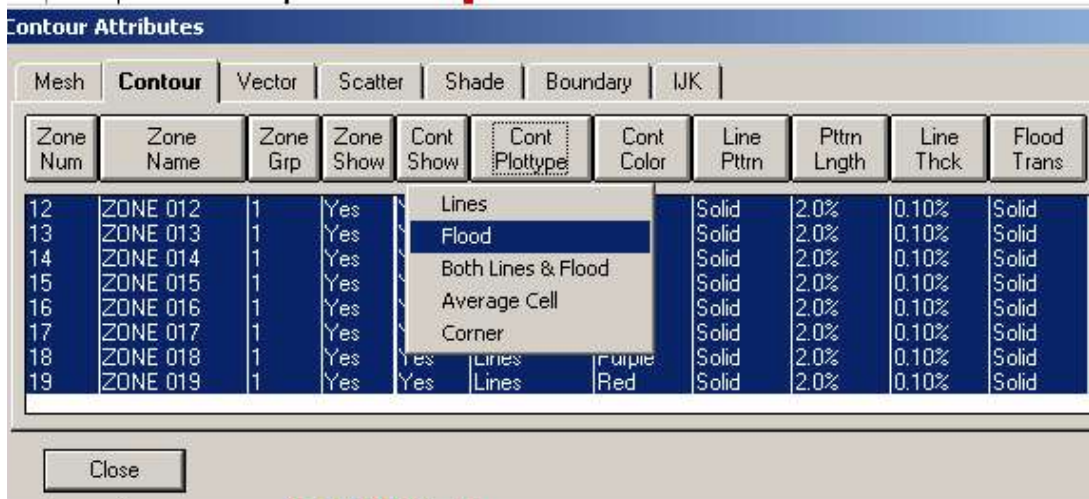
Contour Attributes

Mesh | Contour | Vector | Scatter | Shade | Boundary | IJK

| Zone Num | Zone Name | Zone Grp | Zone Show | Cont Show | Cont Plottype | Cont Color | Line Pttrn | Pttrn Lngth | Line Thck | Flood Trans |
|---|---|---|---|---|---|---|---|---|---|---|
| 12 | ZONE 012 | 1 | Yes | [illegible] | | | Solid | 2.0% | 0.10% | Solid |
| 13 | ZONE 013 | 1 | Yes | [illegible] | | | Solid | 2.0% | 0.10% | Solid |
| 14 | ZONE 014 | 1 | Yes | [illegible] | | | Solid | 2.0% | 0.10% | Solid |
| 15 | ZONE 015 | 1 | Yes | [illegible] | | | Solid | 2.0% | 0.10% | Solid |
| 16 | ZONE 016 | 1 | Yes | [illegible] | | | Solid | 2.0% | 0.10% | Solid |
| 17 | ZONE 017 | 1 | Yes | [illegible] | | | Solid | 2.0% | 0.10% | Solid |
| 18 | ZONE 018 | 1 | Yes | Yes | Lines | Purple | Solid | 2.0% | 0.10% | Solid |
| 19 | ZONE 019 | 1 | Yes | Yes | Lines | Red | Solid | 2.0% | 0.10% | Solid |

Lines
Flood
Both Lines & Flood
Average Cell
Corner

Close